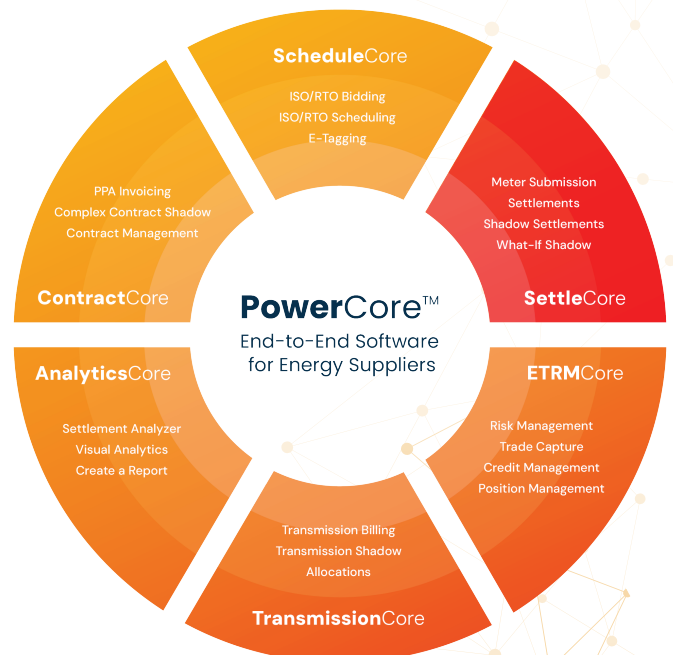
ScheduleCore

ISO/RTO Bidding
ISO/RTO Scheduling
E-Tagging

PPA Invoicing
Complex Contract Shadow
Contract Management

ContractCore

Meter Submission
Settlements
Shadow Settlements
What-If Shadow

SettleCore

PowerCore™
End-to-End Software for Energy Suppliers

AnalyticsCore

Settlement Analyzer
Visual Analytics
Create a Report

ETRMCore

Risk Management
Trade Capture
Credit Management
Position Management

Transmission Billing
Transmission Shadow
Allocations

TransmissionCore